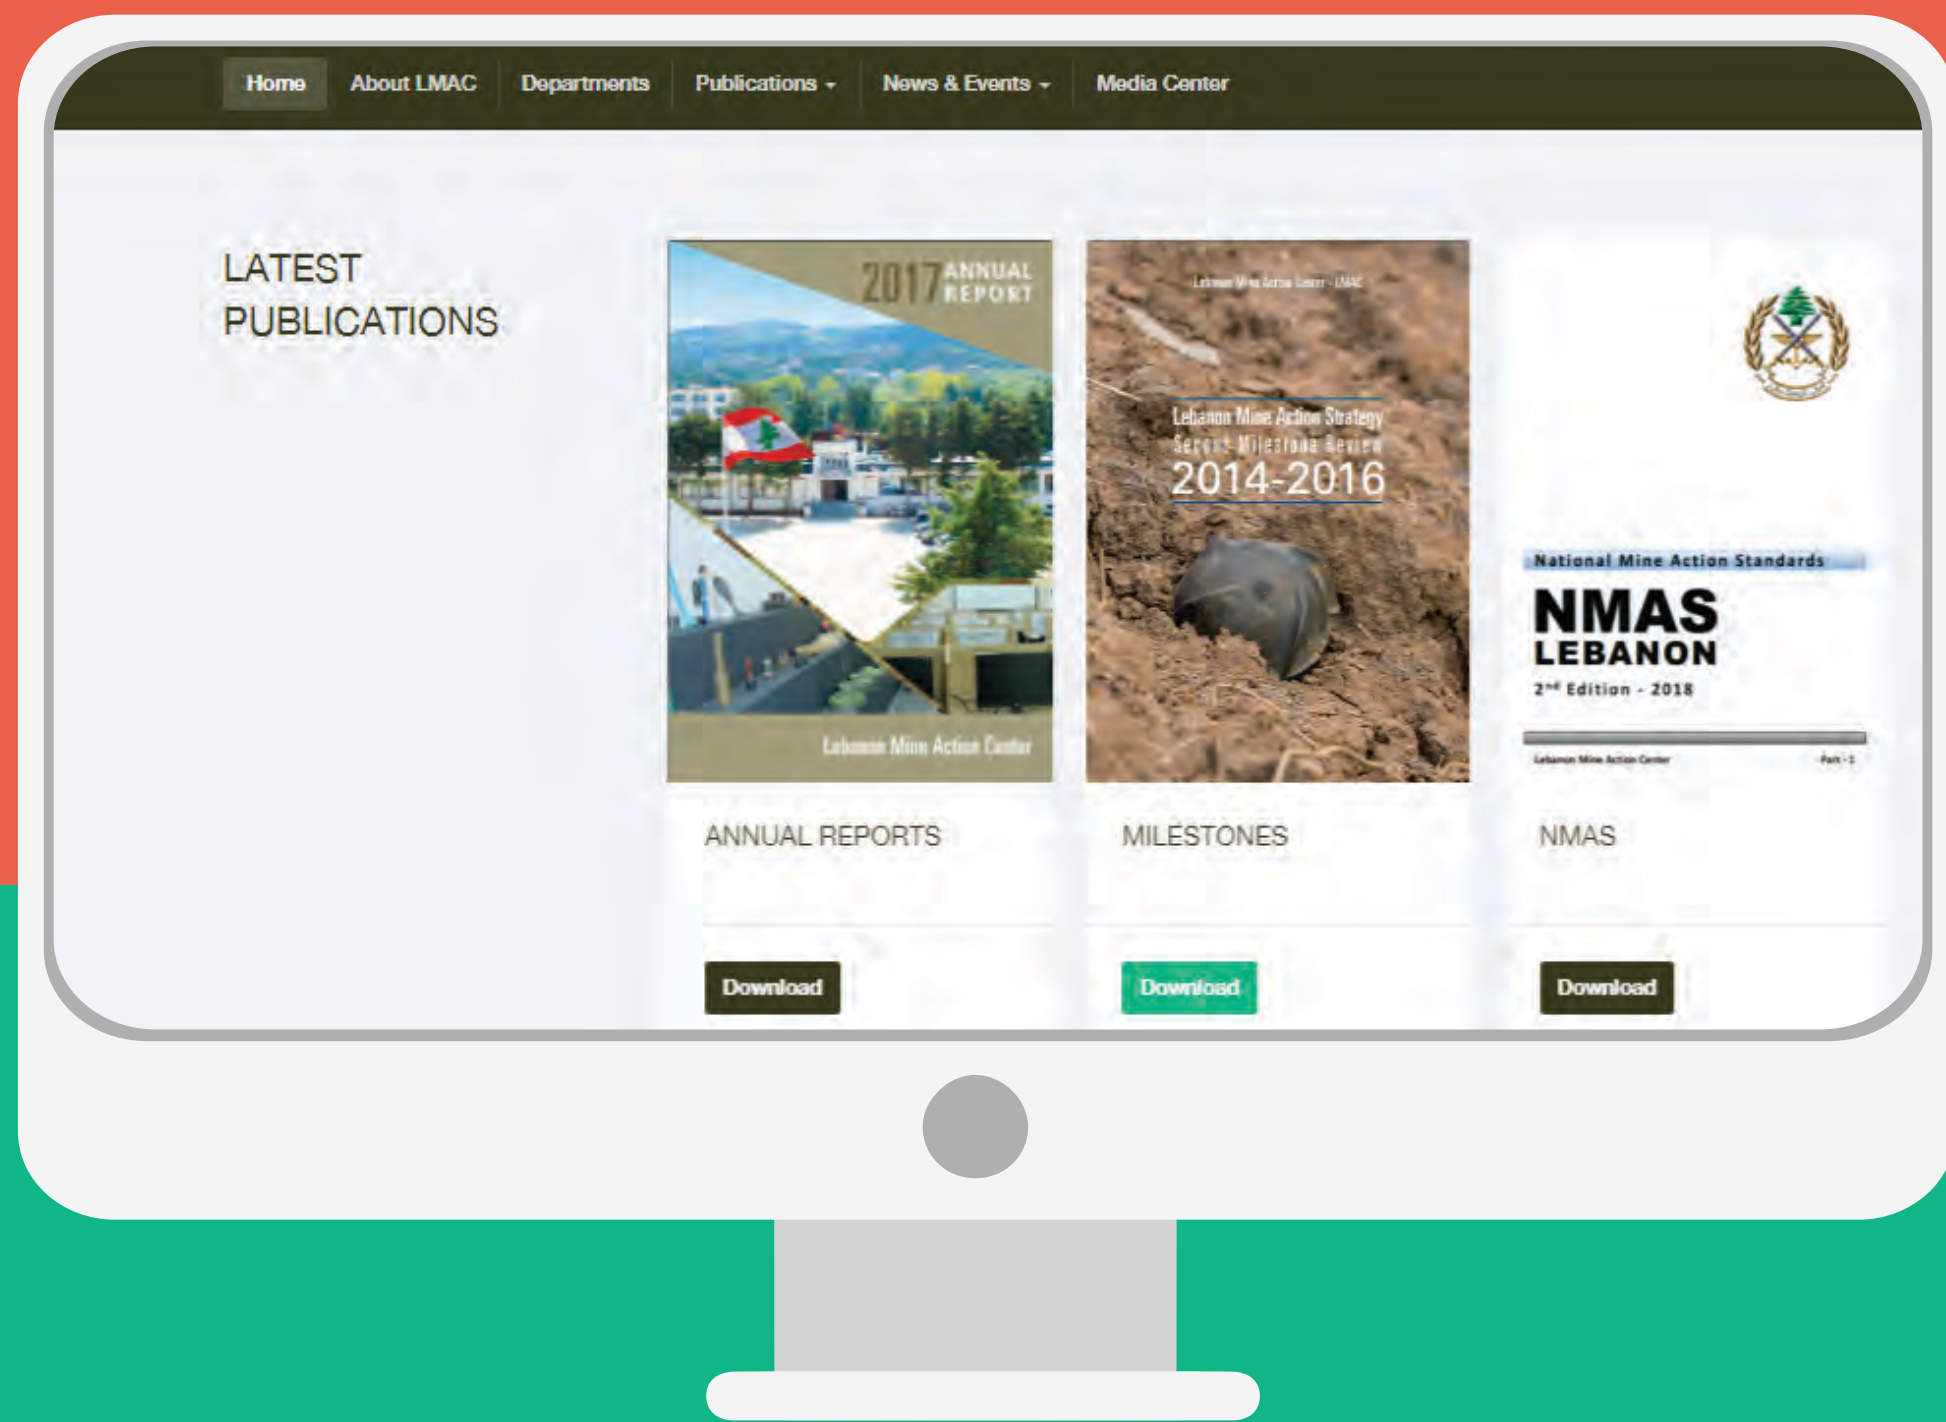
Home About LMAC Departments Publications News & Events Media Center

LATEST PUBLICATIONS

2017 ANNUAL REPORT

Lebanon Mine Action Center

Lebanon Mine Action Center - LMAC

Lebanon Mine Action Strategy Second Milestone Review 2014-2016

National Mine Action Standards

NMAS LEBANON

2nd Edition - 2018

Lebanon Mine Action Center

Part - 1

ANNUAL REPORTS

Download

MILESTONES

Download

NMAS

Download